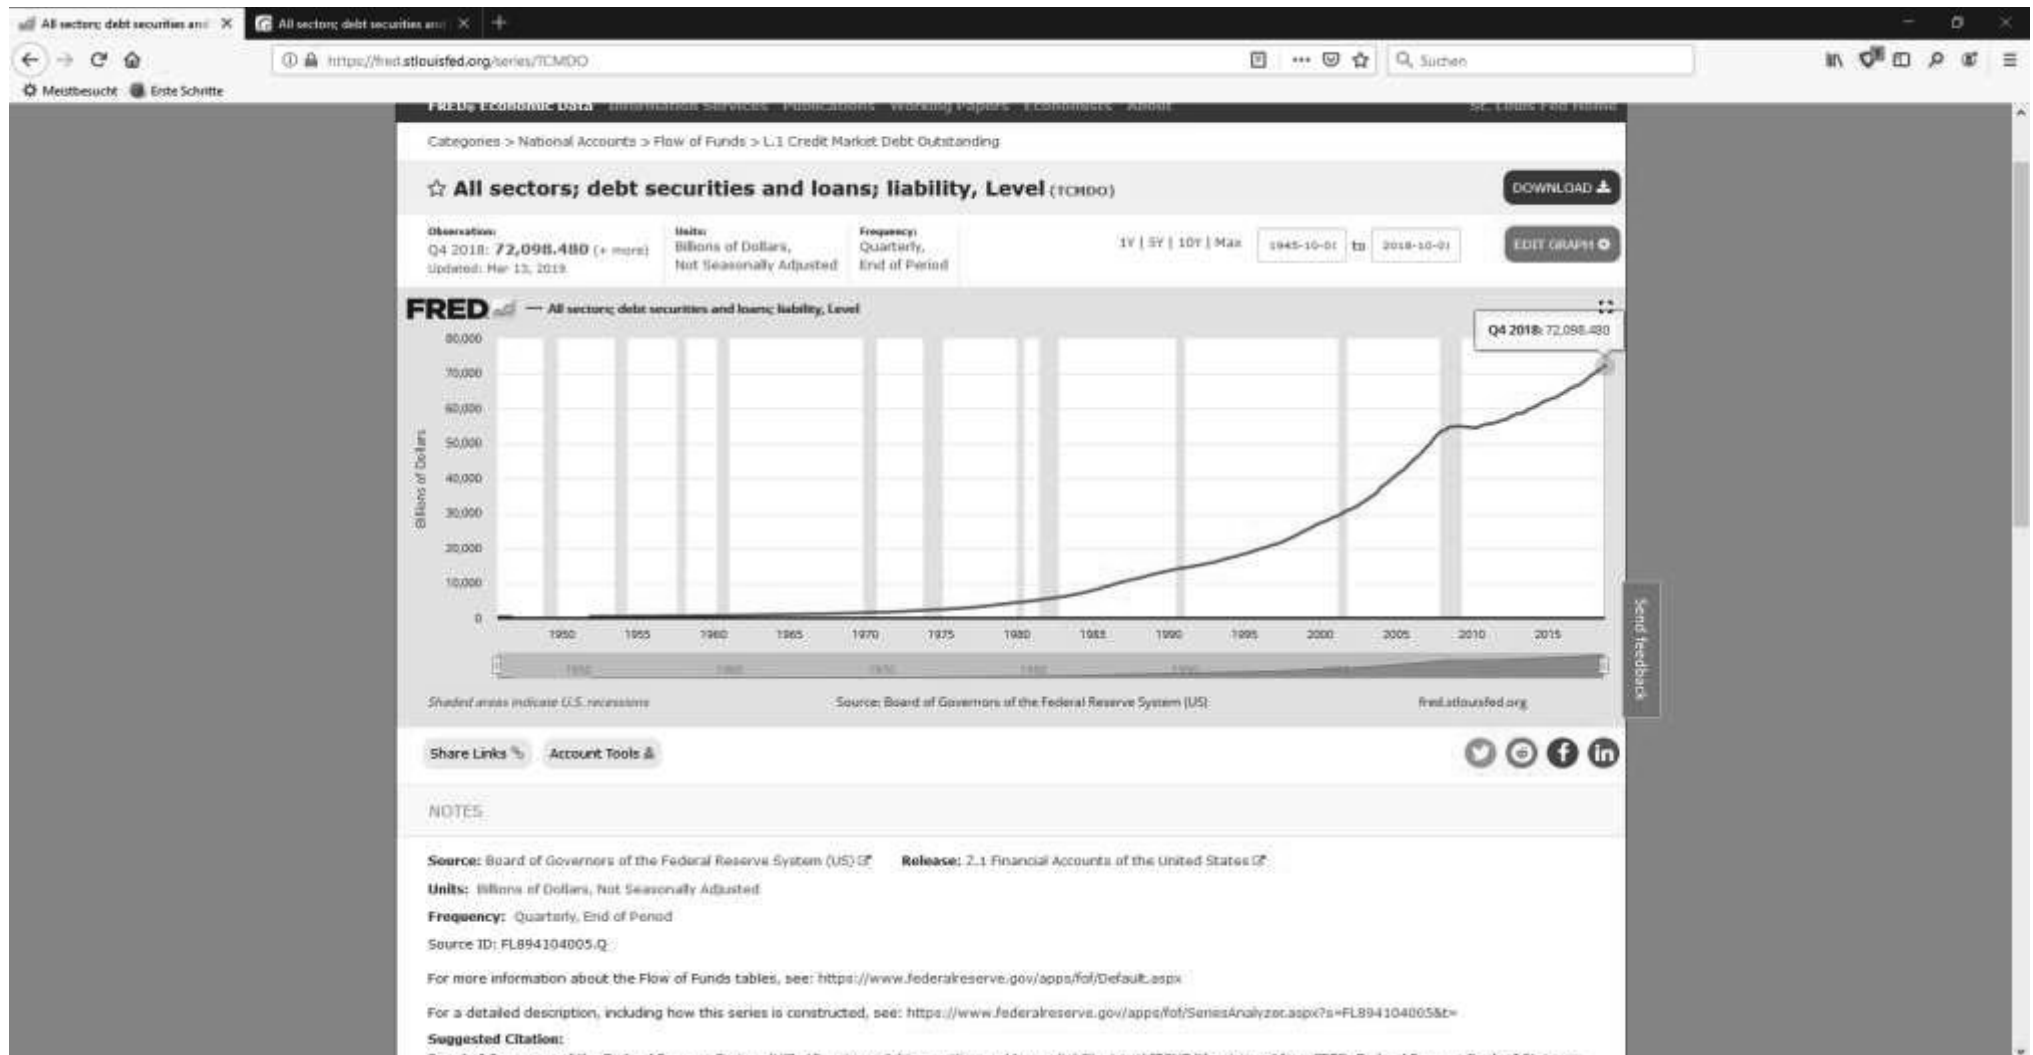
All sectors; debt securities and
All sectors; debt securities and

https://fred.stlouisfed.org/series/TCMDO

Suchen

Meistbesucht   Erste Schritte

FRED® Economic Data   Information Services   Publications   Working Papers   Economists   About   St. Louis Fed Home

Categories > National Accounts > Flow of Funds > L.1 Credit Market Debt Outstanding

☆ All sectors; debt securities and loans; liability, Level (TCMDO)

DOWNLOAD

Observation:
Q4 2018: 72,098.480 (+ more)
Updated: Mar 13, 2019

Units:
Billions of Dollars,
Not Seasonally Adjusted

Frequency:
Quarterly,
End of Period

1Y | 5Y | 10Y | Max   1945-10-01 to 2018-10-01

EDIT GRAPH

FRED — All sectors; debt securities and loans; liability, Level

Q4 2018: 72,098.480

80,000
70,000
60,000
50,000
40,000
30,000
20,000
10,000
0

Billions of Dollars

1950 1955 1960 1965 1970 1975 1980 1985 1990 1995 2000 2005 2010 2015

Shaded areas indicate U.S. recessions   Source: Board of Governors of the Federal Reserve System (US)   fred.stlouisfed.org

Send feedback

Share Links   Account Tools

NOTES

Source: Board of Governors of the Federal Reserve System (US)   Release: Z.1 Financial Accounts of the United States

Units: Billions of Dollars, Not Seasonally Adjusted

Frequency: Quarterly, End of Period

Source ID: FL894104005.Q

For more information about the Flow of Funds tables, see: https://www.federalreserve.gov/apps/fof/Default.aspx

For a detailed description, including how this series is constructed, see: https://www.federalreserve.gov/apps/fof/SeriesAnalyzer.aspx?s=FL894104005&t=

Suggested Citation: